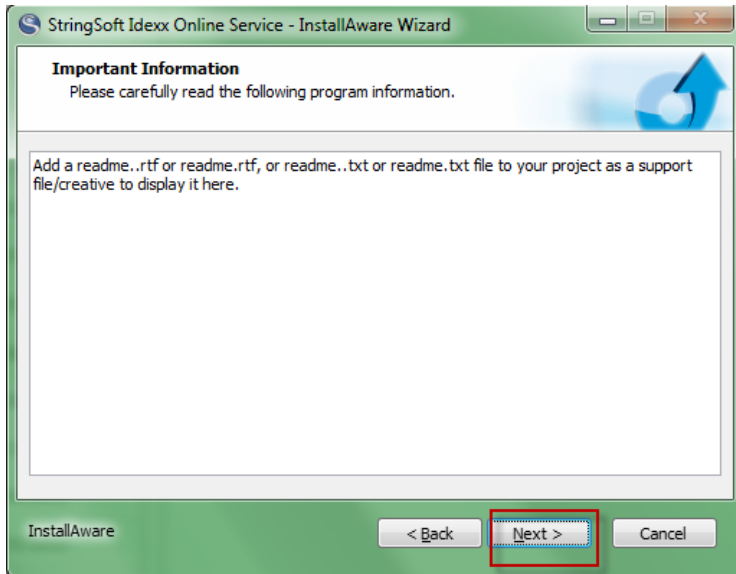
StringSoft Idexx Online Service - InstallAware Wizard

Important Information
Please carefully read the following program information.

Add a readme..rtf or readme.rtf, or readme..txt or readme.txt file to your project as a support file/creative to display it here.

InstallAware

< Back

Next >

Cancel